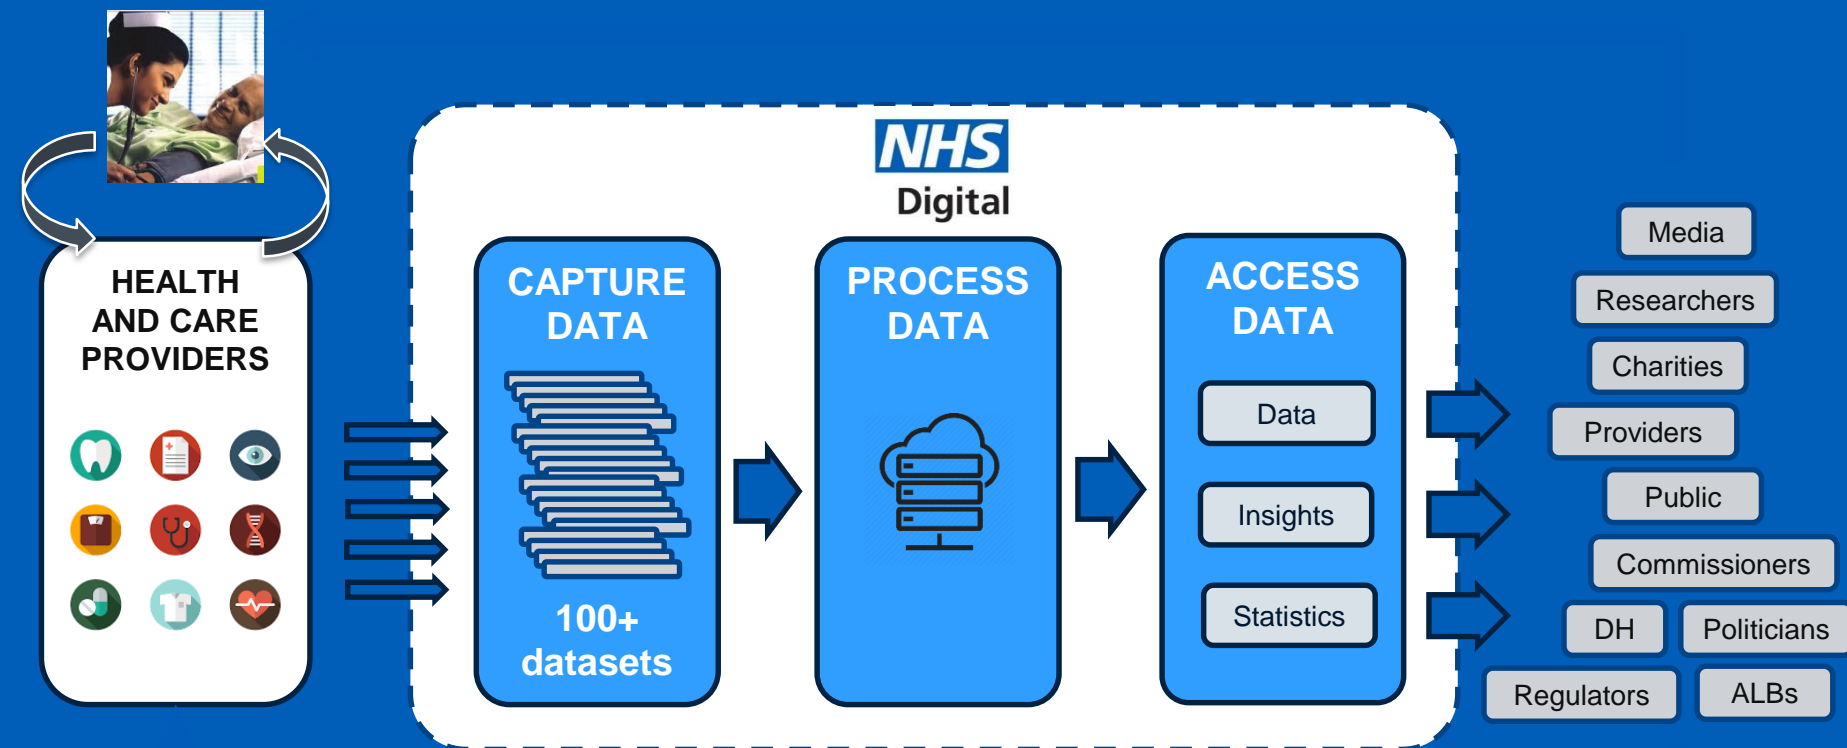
HEALTH AND CARE PROVIDERS

NHS Digital

CAPTURE DATA

100+ datasets

PROCESS DATA

ACCESS DATA

Data

Insights

Statistics

Media

Researchers

Charities

Providers

Public

Commissioners

DH

Politicians

Regulators

ALBs